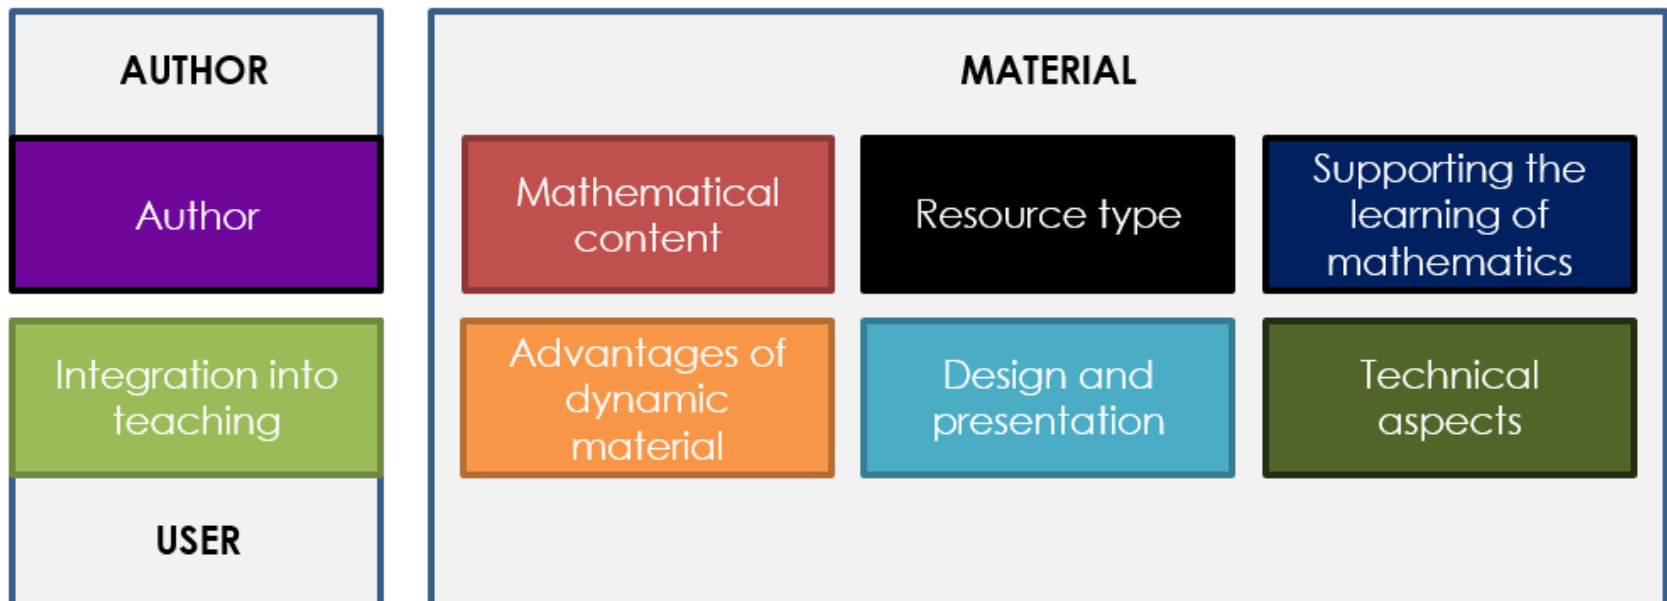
AUTHOR

Author

Integration into teaching

USER

MATERIAL

Mathematical content

Resource type

Supporting the learning of mathematics

Advantages of dynamic material

Design and presentation

Technical aspects